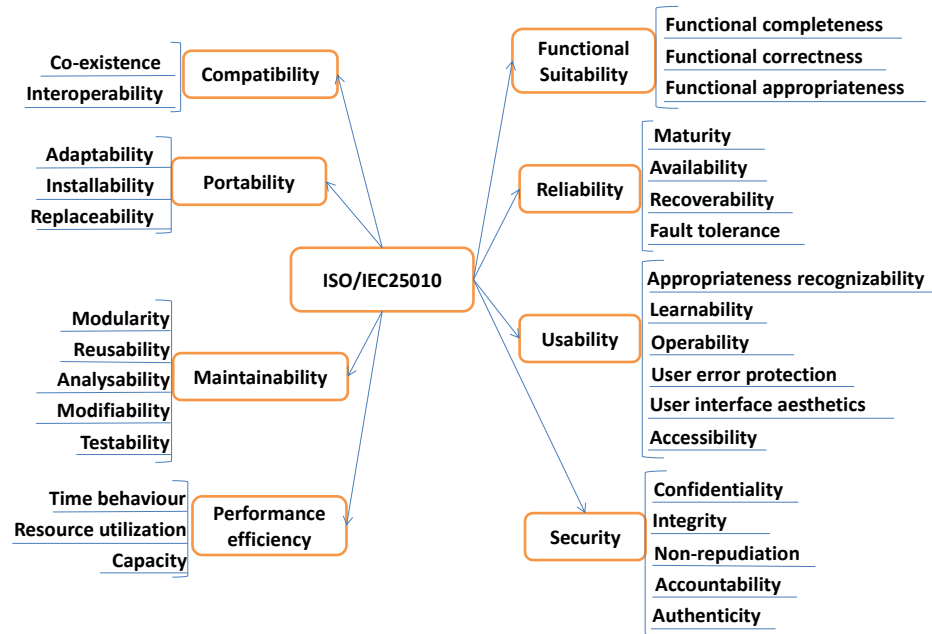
ISO/IEC25010

Compatibility
Co-existence
Interoperability

Portability
Adaptability
Installability
Replaceability

Maintainability
Modularity
Reusability
Analysability
Modifiability
Testability

Performance efficiency
Time behaviour
Resource utilization
Capacity

Functional Suitability
Functional completeness
Functional correctness
Functional appropriateness

Reliability
Maturity
Availability
Recoverability
Fault tolerance

Usability
Appropriateness recognizability
Learnability
Operability
User error protection
User interface aesthetics
Accessibility

Security
Confidentiality
Integrity
Non-repudiation
Accountability
Authenticity